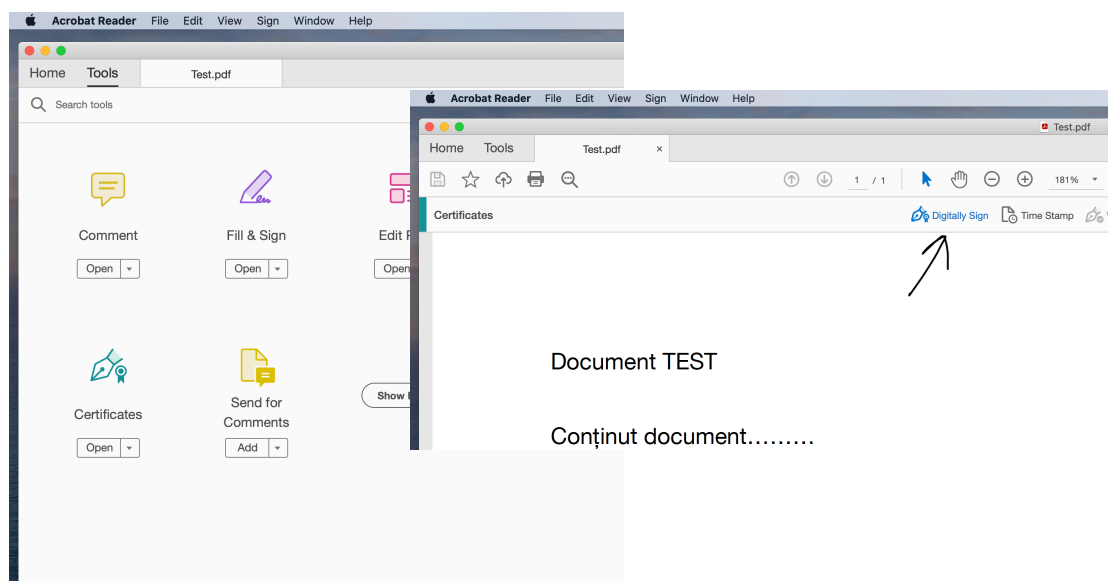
Acrobat Reader File Edit View Sign Window Help

Home Tools Test.pdf

Search tools

Comment
Open

Fill & Sign
Open

Edit P
Open

Certificates
Open

Send for Comments
Add

Show

Acrobat Reader File Edit View Sign Window Help

Test.pdf

Home Tools Test.pdf ×

1 / 1 181%

Certificates Digitally Sign Time Stamp

Document TEST

Conținut document………